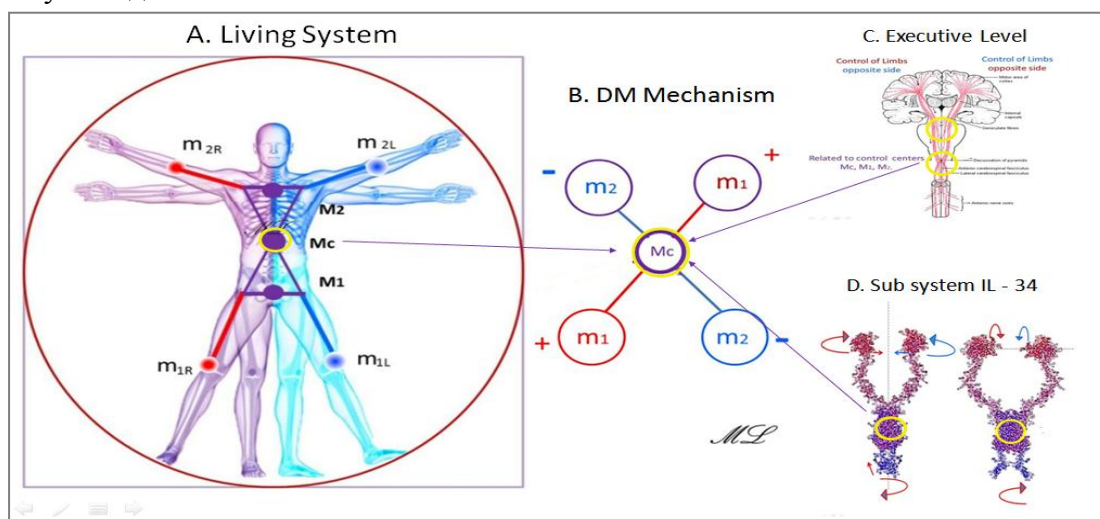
A. Living System

$m_{2R}$

$m_{2L}$

M2

Mc

M1

$m_{1R}$

$m_{1L}$

B. DM Mechanism

-

$m_2$

$m_1$

+

Mc

+

$m_1$

$m_2$

-

C. Executive Level

Control of Limbs opposite side

Control of Limbs opposite side

Related to control centers Mc, M1, M2

D. Sub system IL - 34

ML